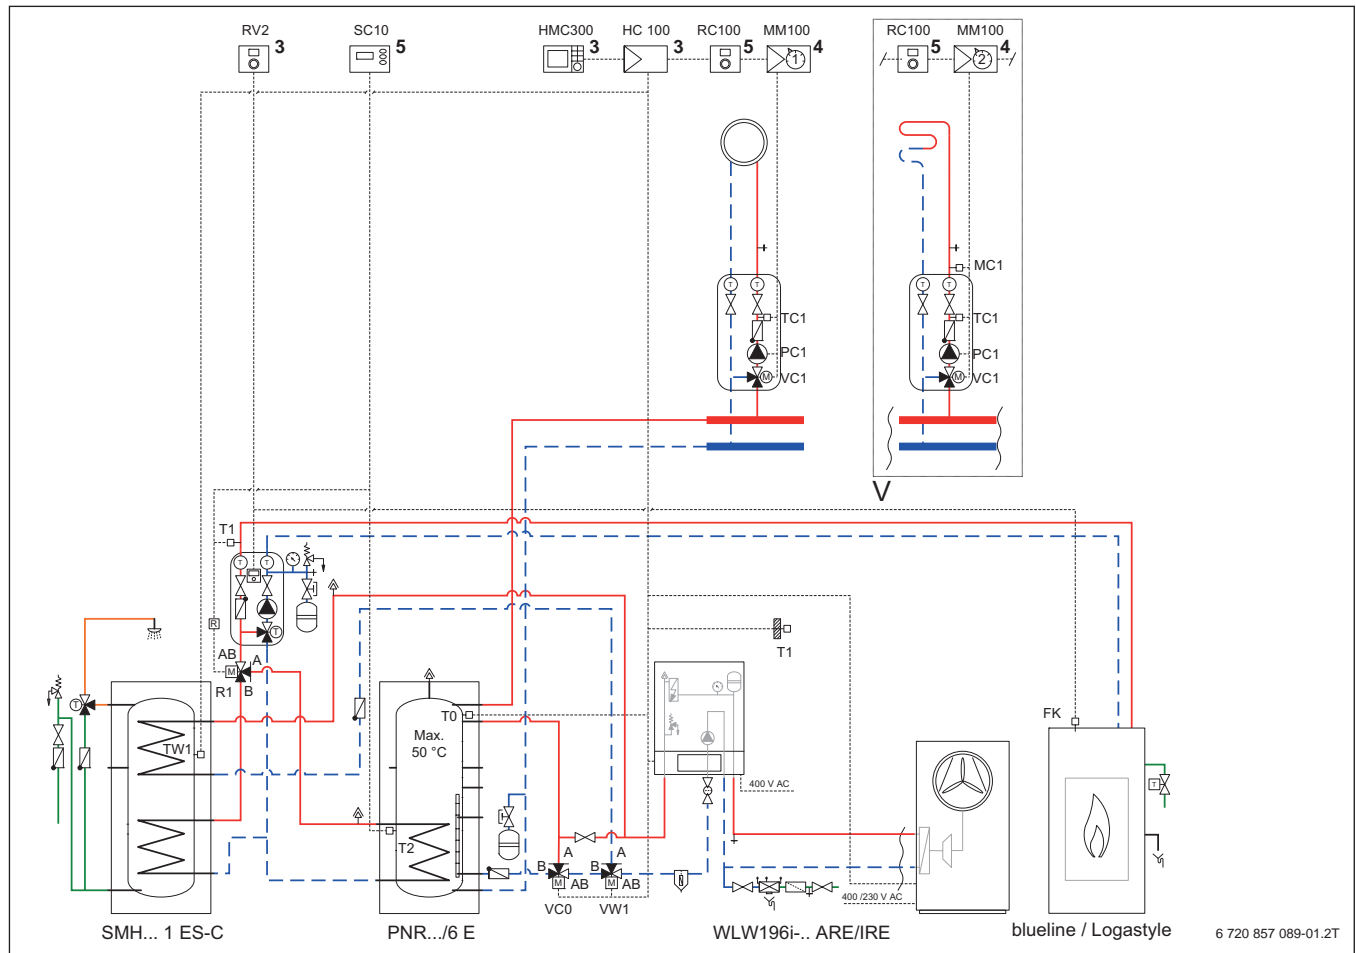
RV2 3
SC10 5
HMC300 3
HC 100 3
RC100 5
MM100 4
RC100 5
MM100 4
1
2
MC1
TC1
PC1
VC1
TC1
PC1
VC1
V
T1
R
AB
A
R1
B
TW1
T0
Max.
50 °C
T2
T1
FK
B
A
AB
B
A
AB
VC0
VW1
M
M
400 V AC
400 /230 V AC
SMH... 1 ES-C
PNR.../6 E
WLW196i-.. ARE/IRE
blueline / Logastyle
6 720 857 089-01.2T